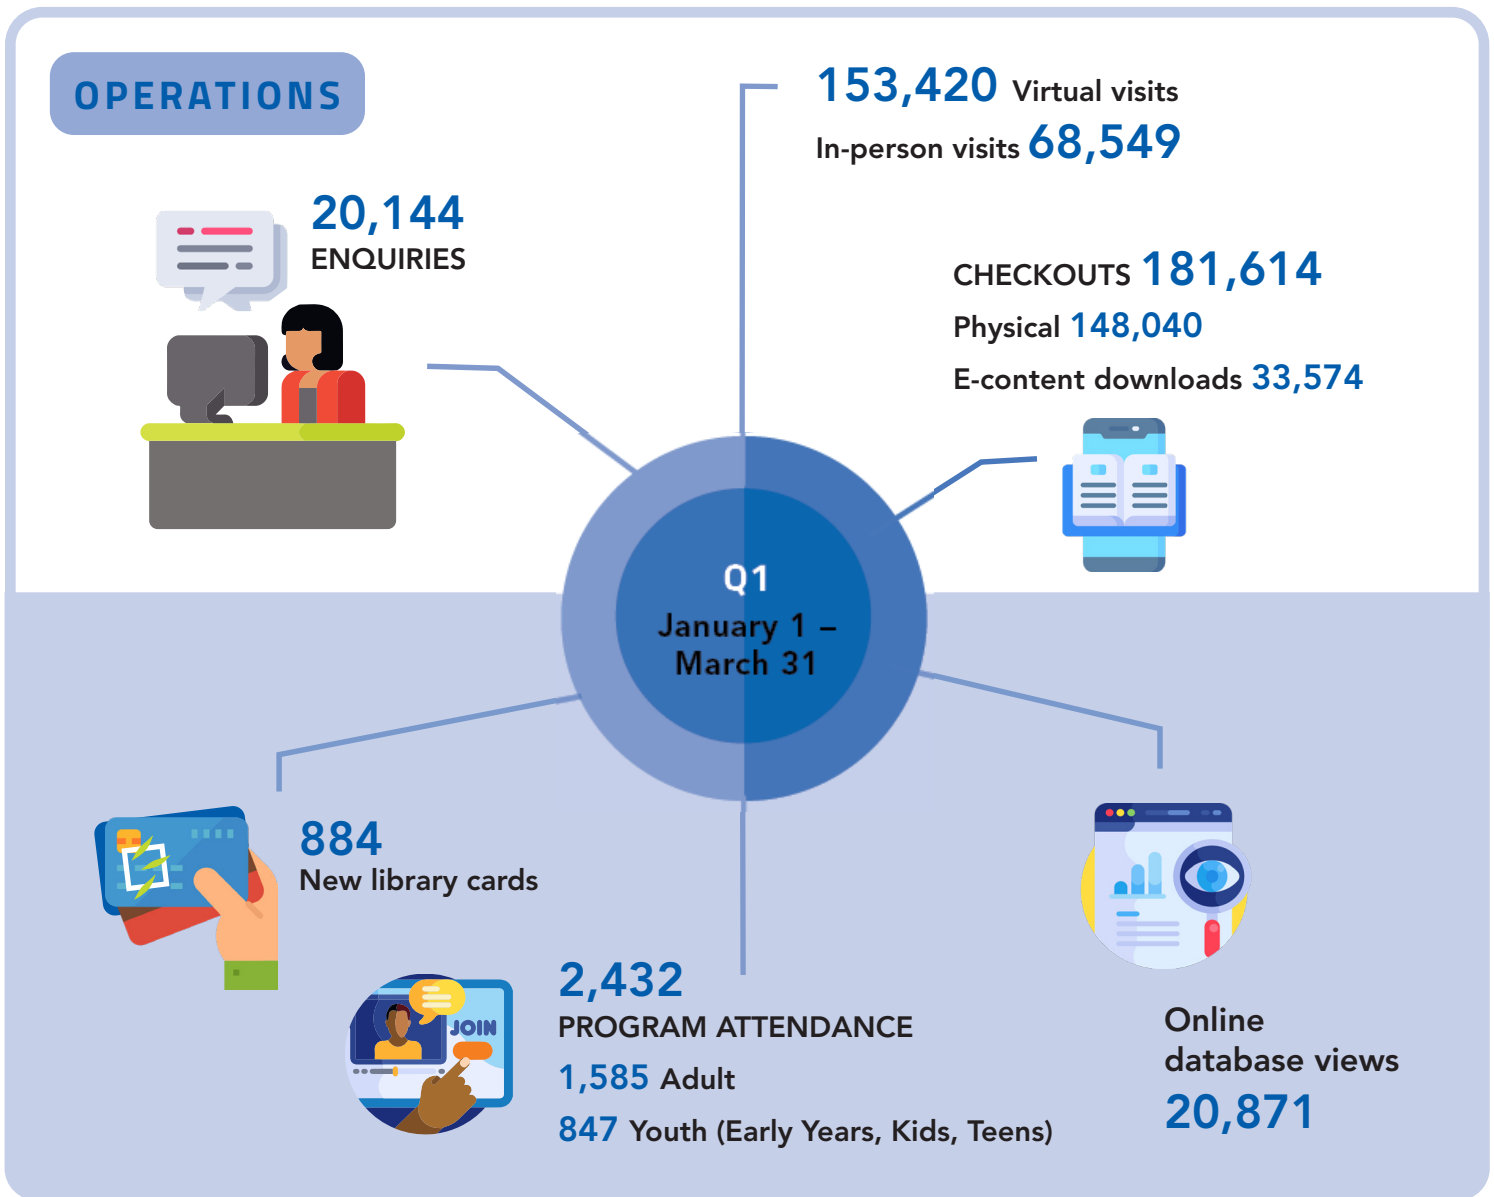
OPERATIONS

153,420 Virtual visits
In-person visits 68,549

20,144
ENQUIRIES

CHECKOUTS 181,614
Physical 148,040
E-content downloads 33,574

Q1
January 1 –
March 31

884
New library cards

JOIN

2,432
PROGRAM ATTENDANCE
1,585 Adult
847 Youth (Early Years, Kids, Teens)

Online database views
20,871